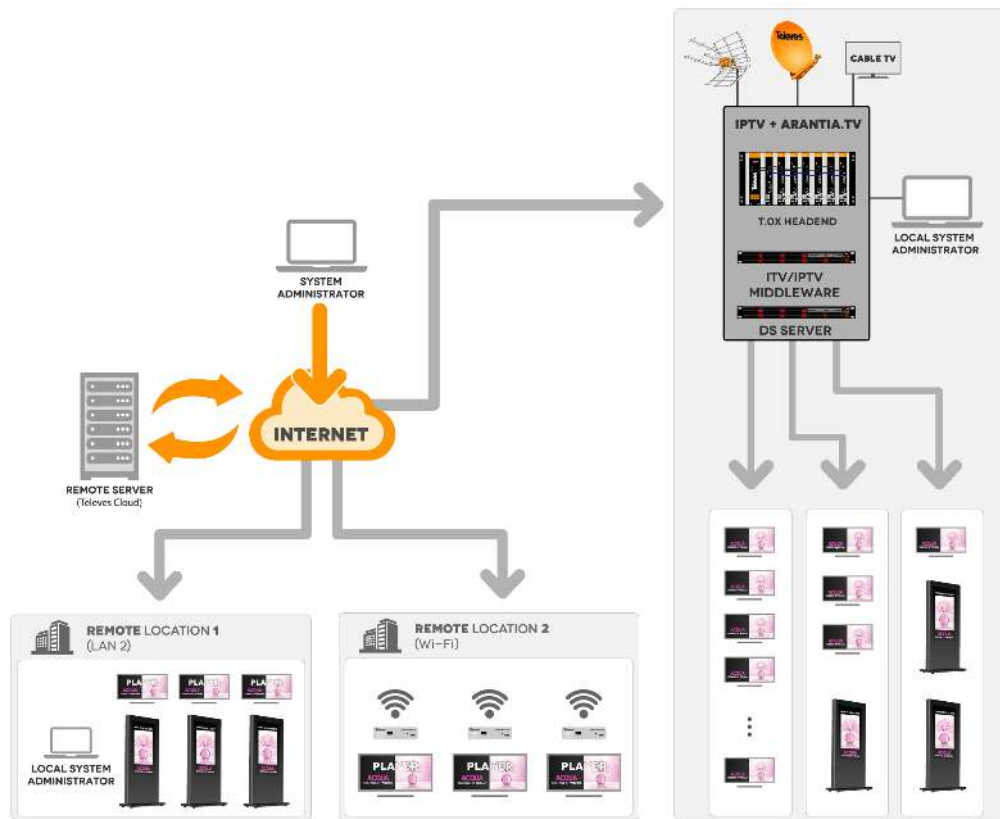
CABLE TV

IPTV + ARANTIA.TV

T.0X HEADEND

LOCAL SYSTEM ADMINISTRATOR

ITV/IPTV MIDDLEWARE

DS SERVER

SYSTEM ADMINISTRATOR

INTERNET

REMOTE SERVER (Televes Cloud)

REMOTE LOCATION 1 (LAN 2)

PLAYER PLAYER PLAYER

LOCAL SYSTEM ADMINISTRATOR

REMOTE LOCATION 2 (Wi-Fi)

PLAYER PLAYER PLAYER